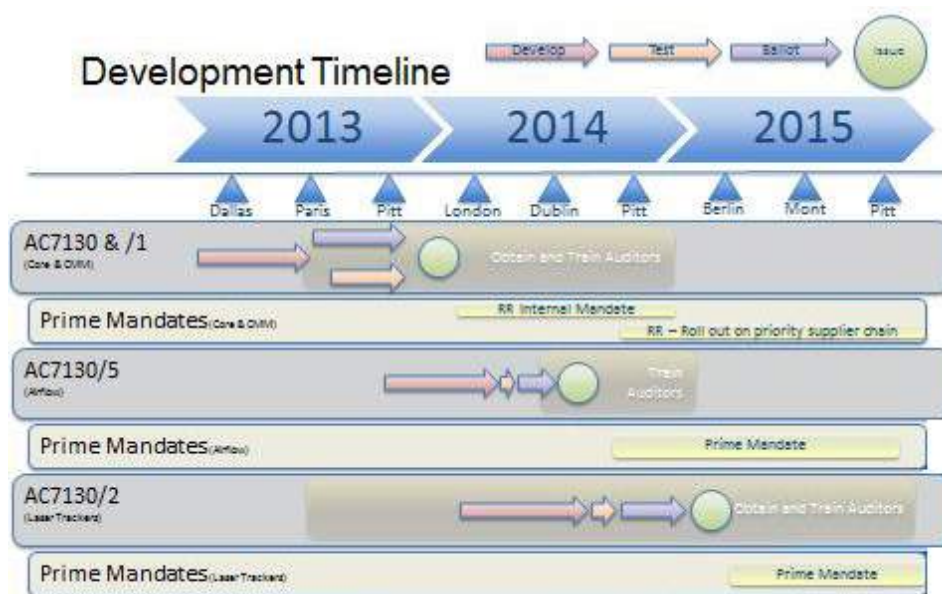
Development Timeline

Develop Test Ballot Issue

2013 2014 2015

Dallas Paris Pitt London Dublin Pitt Berlin Mont Pitt

AC7130 & /1
(Core & CMM)

Obtain and Train Auditors

Prime Mandates(Core & CMM)

RR Internal Mandate

RR – Roll out on priority supplier chain

AC7130/5
(Airflow)

Train Auditors

Prime Mandates(Airflow)

Prime Mandate

AC7130/2
(Laser Trackers)

Obtain and Train Auditors

Prime Mandates(Laser Trackers)

Prime Mandate